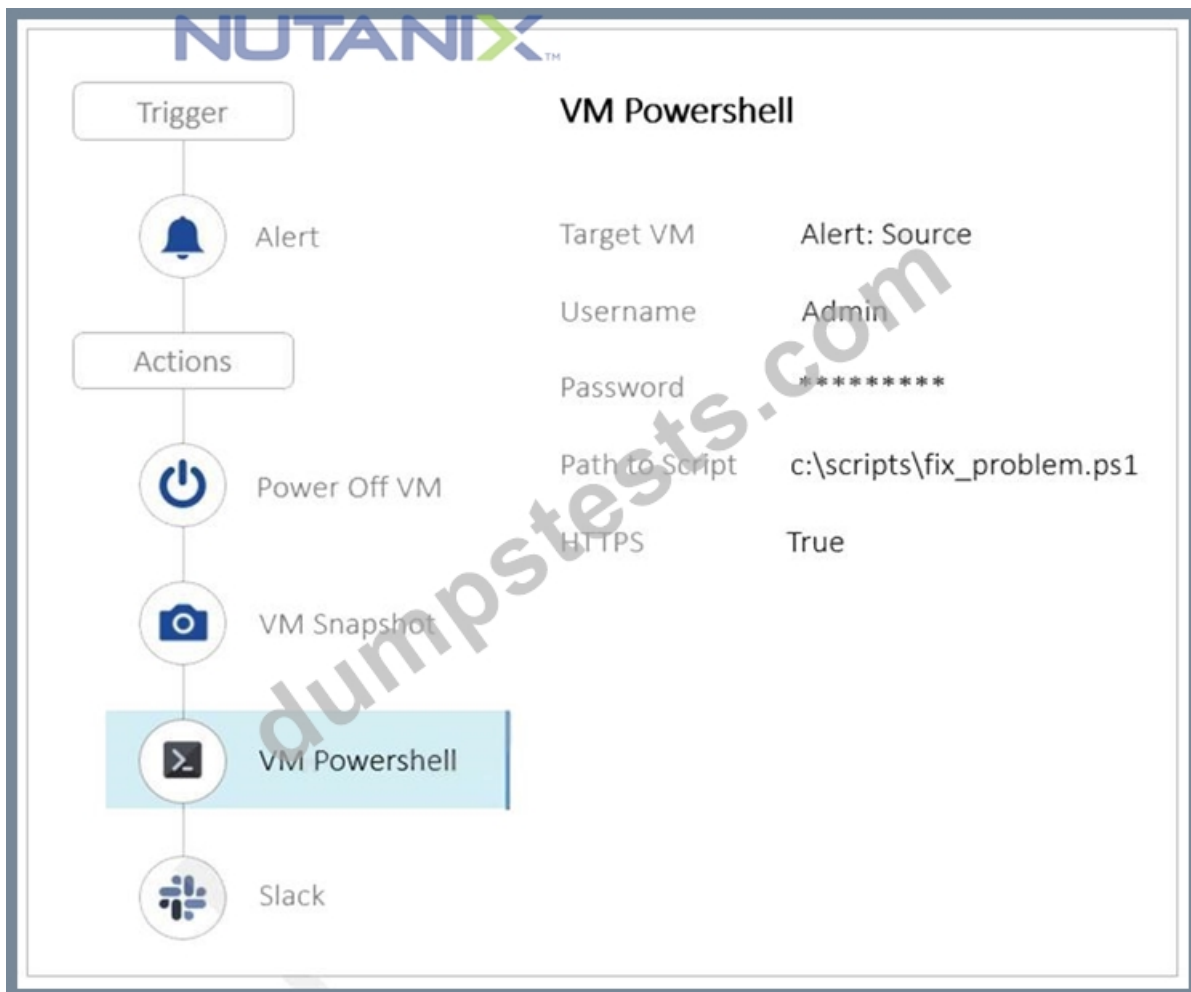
NUTANIX™

Trigger

Alert

Actions

Power Off VM

VM Snapshot

VM Powershell

Slack

VM Powershell

| | |
|---|---|
| Target VM | Alert: Source |
| Username | Admin |
| Password | ********* |
| Path to Script | c:\scripts\fix_problem.ps1 |
| HTTPS | True |

dumpstests.com